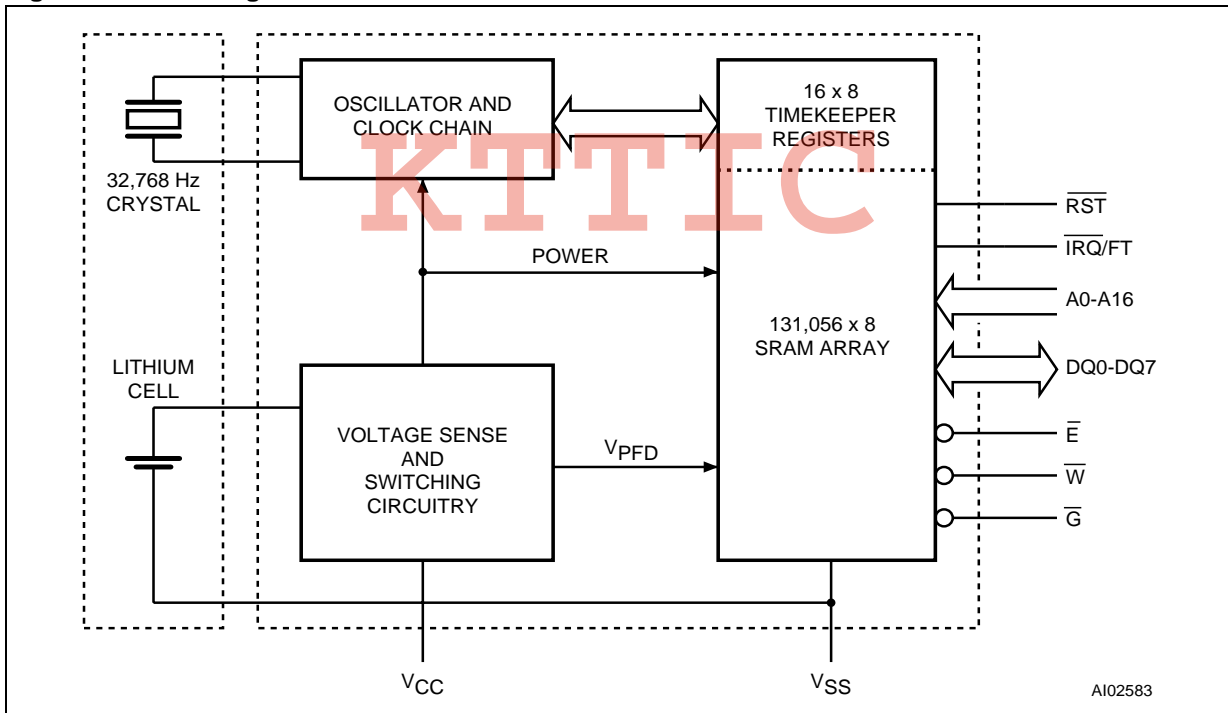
32,768 Hz CRYSTAL

OSCILLATOR AND CLOCK CHAIN

16 x 8 TIMEKEEPER REGISTERS

KTTIC

$\overline{RST}$

$\overline{IRQ}$/FT

POWER

A0-A16

131,056 x 8 SRAM ARRAY

LITHIUM CELL

DQ0-DQ7

VOLTAGE SENSE AND SWITCHING CIRCUITRY

$V_{PFD}$

$\overline{E}$

$\overline{W}$

$\overline{G}$

$V_{CC}$

$V_{SS}$

AI02583